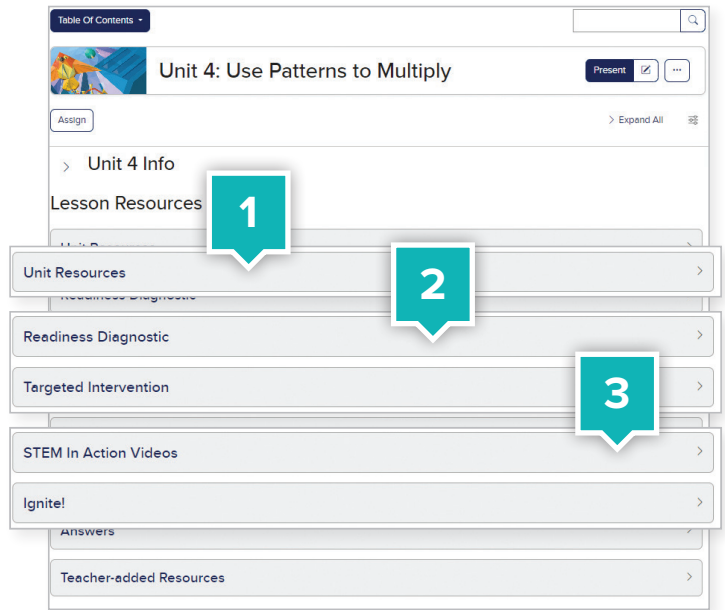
Table Of Contents

Unit 4: Use Patterns to Multiply

Present

Assign

Expand All

Unit 4 Info

Lesson Resources

1

Unit Resources

2

Readiness Diagnostic

Targeted Intervention

3

STEM In Action Videos

Ignite!

Answers

Teacher-added Resources